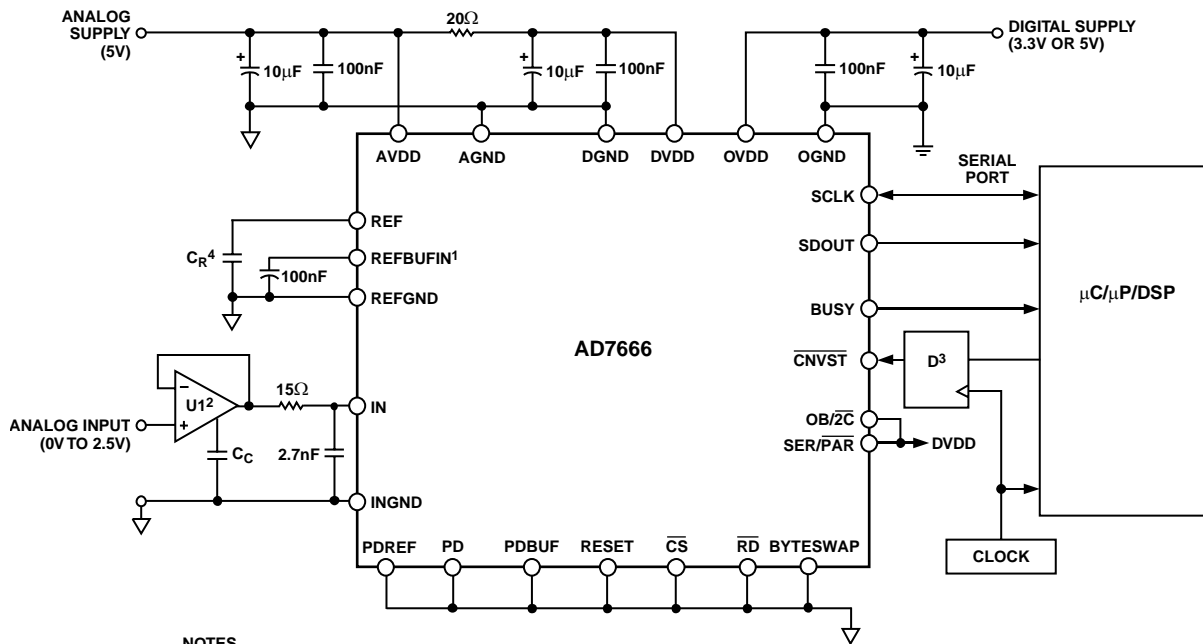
ANALOG SUPPLY (5V)

20Ω

DIGITAL SUPPLY (3.3V OR 5V)

10μF
100nF
10μF
100nF
100nF
10μF

AVDD
AGND
DGND
DVDD
OVDD
OGND

SERIAL PORT

SCLK
SDOUT
BUSY
$\overline{CNVST}$
OB/$\overline{2C}$
SER/$\overline{PAR}$
DVDD

μC/μP/DSP

D$^3$

CLOCK

REF
REFBUFIN$^1$
REFGND
$C_R{}^4$
100nF

AD7666

U1$^2$
15Ω
IN
ANALOG INPUT (0V TO 2.5V)
$C_C$
2.7nF
INGND

PDREF
PD
PDBUF
RESET
$\overline{CS}$
$\overline{RD}$
BYTESWAP

NOTES